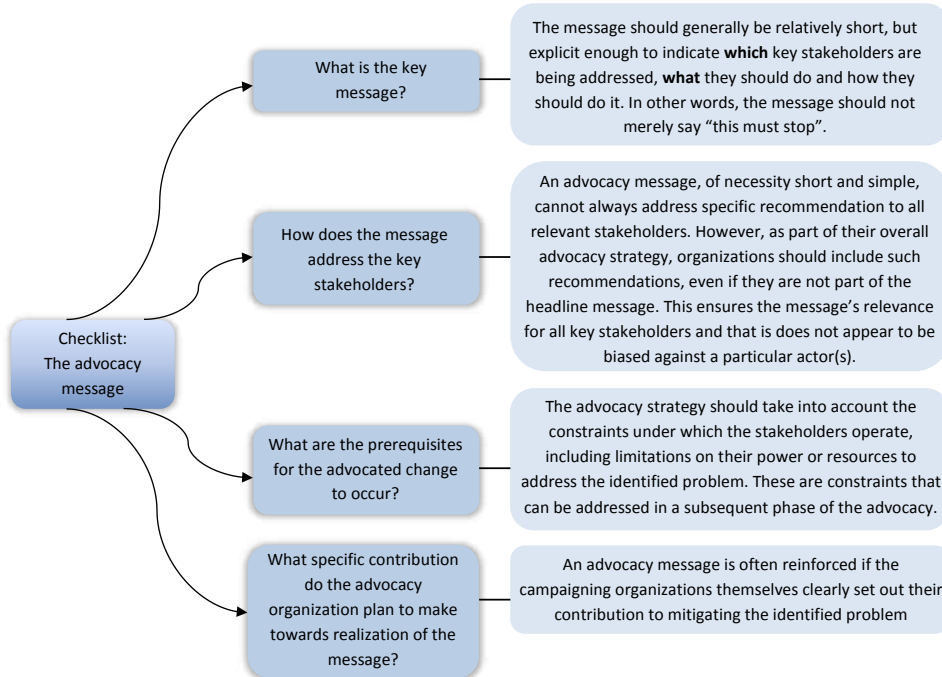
Checklist: The advocacy message

What is the key message?

The message should generally be relatively short, but explicit enough to indicate **which** key stakeholders are being addressed, **what** they should do and how they should do it. In other words, the message should not merely say "this must stop".

How does the message address the key stakeholders?

An advocacy message, of necessity short and simple, cannot always address specific recommendation to all relevant stakeholders. However, as part of their overall advocacy strategy, organizations should include such recommendations, even if they are not part of the headline message. This ensures the message's relevance for all key stakeholders and that is does not appear to be biased against a particular actor(s).

What are the prerequisites for the advocated change to occur?

The advocacy strategy should take into account the constraints under which the stakeholders operate, including limitations on their power or resources to address the identified problem. These are constraints that can be addressed in a subsequent phase of the advocacy.

What specific contribution do the advocacy organization plan to make towards realization of the message?

An advocacy message is often reinforced if the campaigning organizations themselves clearly set out their contribution to mitigating the identified problem